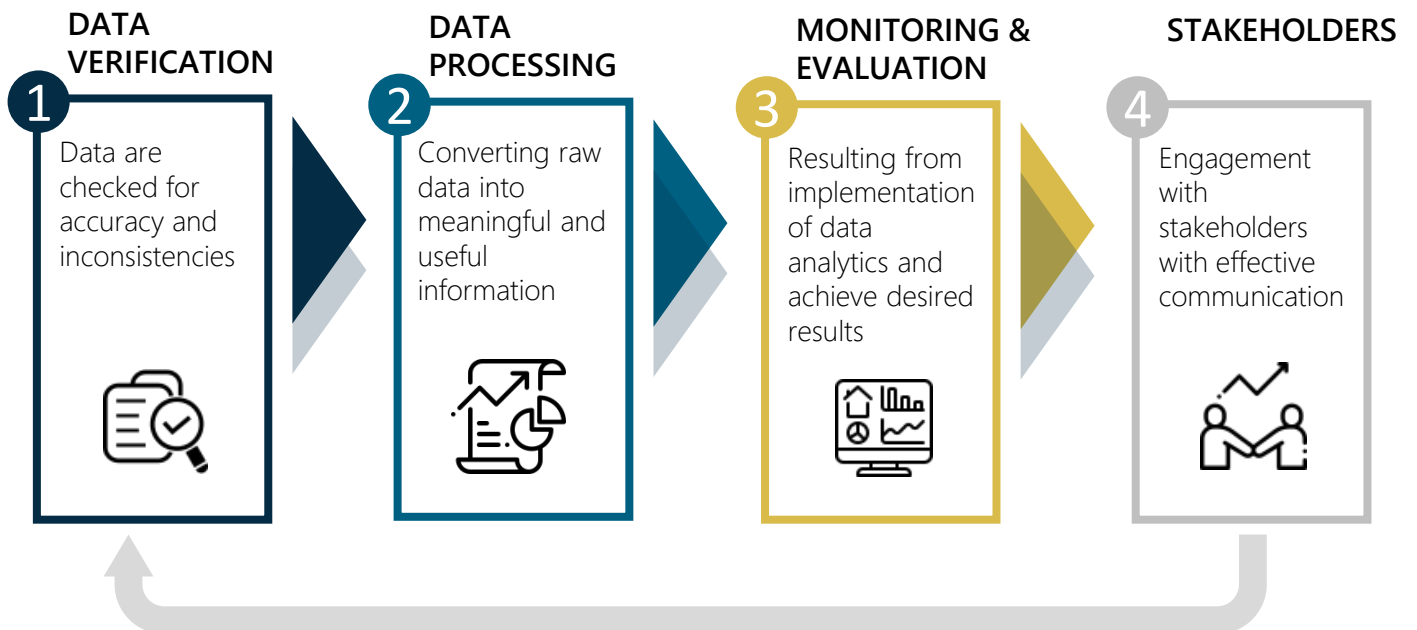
DATA VERIFICATION

1

Data are checked for accuracy and inconsistencies

DATA PROCESSING

2

Converting raw data into meaningful and useful information

MONITORING & EVALUATION

3

Resulting from implementation of data analytics and achieve desired results

STAKEHOLDERS

4

Engagement with stakeholders with effective communication